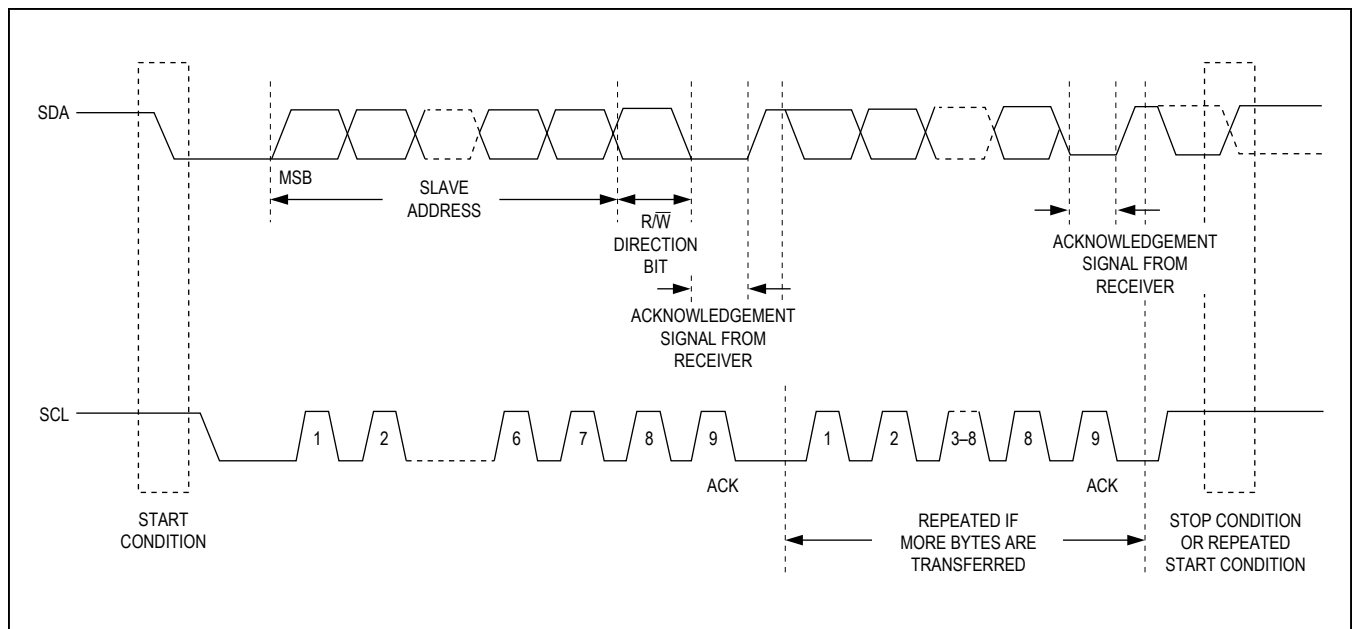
SDA

MSB

SLAVE ADDRESS

$R/\overline{W}$ DIRECTION BIT

ACKNOWLEDGEMENT SIGNAL FROM RECEIVER

ACKNOWLEDGEMENT SIGNAL FROM RECEIVER

SCL

1 2 6 7 8 9

ACK

1 2 3–8 8 9

ACK

START CONDITION

REPEATED IF MORE BYTES ARE TRANSFERRED

STOP CONDITION OR REPEATED START CONDITION